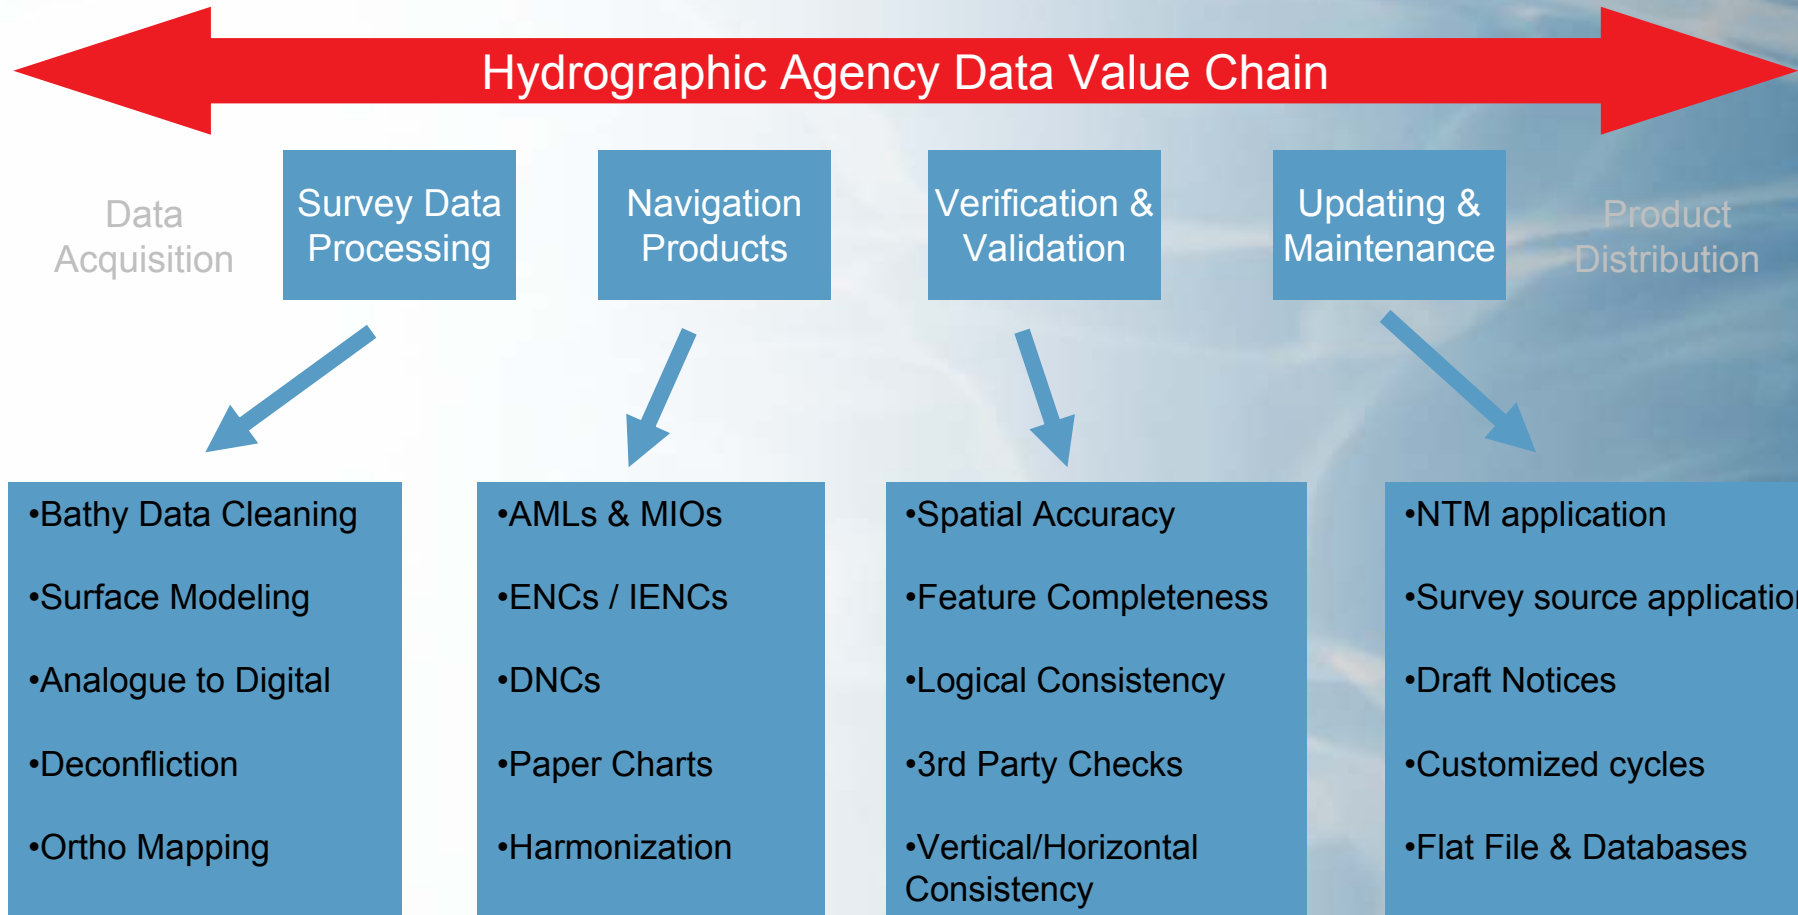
Hydrographic Agency Data Value Chain

Data Acquisition

Survey Data Processing

Navigation Products

Verification & Validation

Updating & Maintenance

Product Distribution

•Bathy Data Cleaning

•Surface Modeling

•Analogue to Digital

•Deconfliction

•Ortho Mapping

•AMLs & MIOs

•ENCs / IENCs

•DNCs

•Paper Charts

•Harmonization

•Spatial Accuracy

•Feature Completeness

•Logical Consistency

•3rd Party Checks

•Vertical/Horizontal Consistency

•NTM application

•Survey source applicatio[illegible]

•Draft Notices

•Customized cycles

•Flat File & Databases